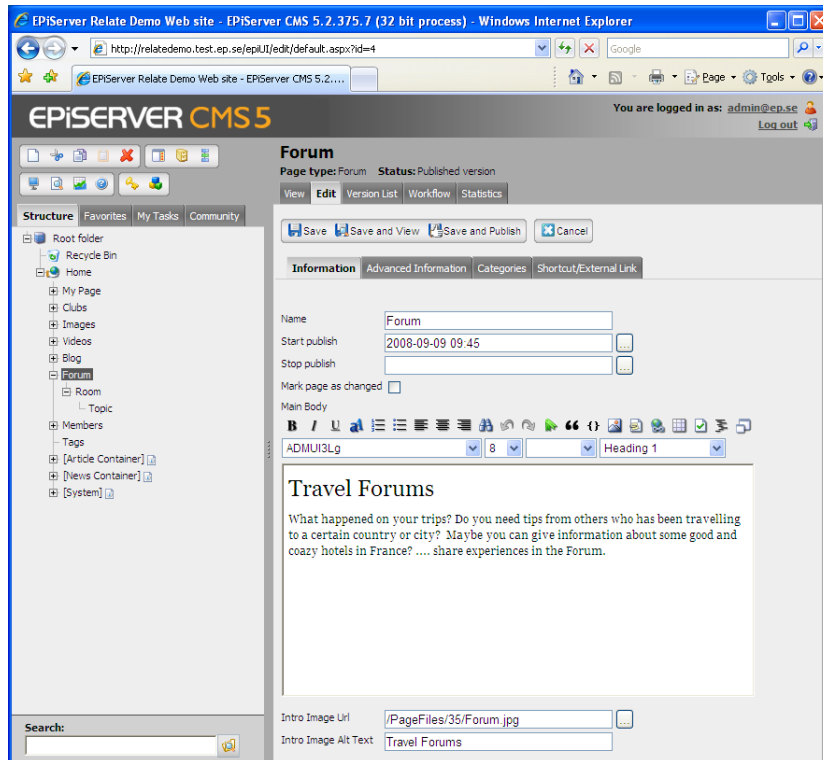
EPiServer Relate Demo Web site - EPiServer CMS 5.2.375.7 (32 bit process) - Windows Internet Explorer

http://relatedemo.test.ep.se/epiUI/edit/default.aspx?id=4

Google

EPiServer Relate Demo Web site - EPiServer CMS 5.2....

Page Tools

EPiSERVER CMS 5

You are logged in as: admin@ep.se
Log out

Structure Favorites My Tasks Community

Root folder
Recycle Bin
Home
My Page
Clubs
Images
Videos
Blog
Forum
Room
Topic
Members
Tags
[Article Container]
[News Container]
[System]

Search:

Forum
Page type: Forum Status: Published version

View Edit Version List Workflow Statistics

Save Save and View Save and Publish Cancel

Information Advanced Information Categories Shortcut/External Link

Name Forum
Start publish 2008-09-09 09:45
Stop publish
Mark page as changed
Main Body

ADMUI3Lg 8 Heading 1

Travel Forums

What happened on your trips? Do you need tips from others who has been travelling to a certain country or city? Maybe you can give information about some good and coazy hotels in France? .... share experiences in the Forum.

Intro Image Url /PageFiles/35/Forum.jpg
Intro Image Alt Text Travel Forums